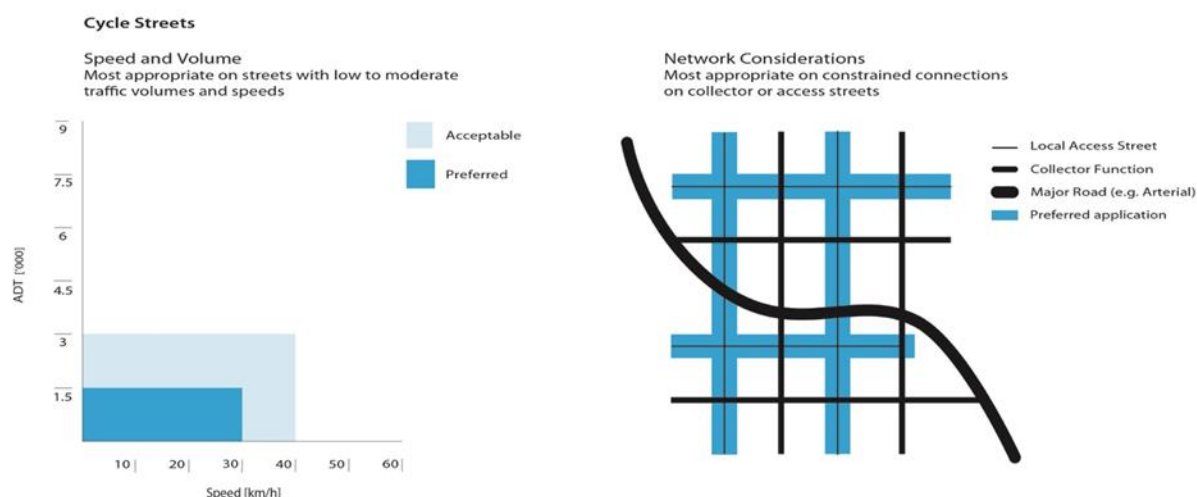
Cycle Streets

Speed and Volume
Most appropriate on streets with low to moderate traffic volumes and speeds

9
7.5
6
4.5
3
1.5
ADT ['000]

10
20
30
40
50
60
Speed [km/h]

Acceptable
Preferred

Network Considerations
Most appropriate on constrained connections on collector or access streets

Local Access Street
Collector Function
Major Road (e.g. Arterial)
Preferred application